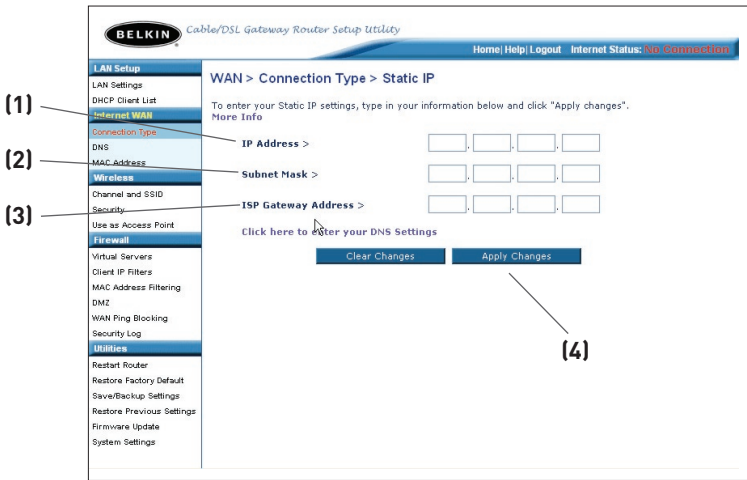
BELKIN Cable/DSL Gateway Router Setup Utility

Home| Help| Logout Internet Status: No Connection

LAN Setup
LAN Settings
DHCP Client List
Internet WAN
Connection Type
DNS
MAC Address
Wireless
Channel and SSID
Security
Use as Access Point
Firewall
Virtual Servers
Client IP Filters
MAC Address Filtering
DMZ
WAN Ping Blocking
Security Log
Utilities
Restart Router
Restore Factory Default
Save/Backup Settings
Restore Previous Settings
Firmware Update
System Settings

WAN > Connection Type > Static IP

To enter your Static IP settings, type in your information below and click "Apply changes".
More Info

IP Address >

Subnet Mask >

ISP Gateway Address >

Click here to enter your DNS Settings

Clear Changes
Apply Changes

(1)
(2)
(3)
(4)